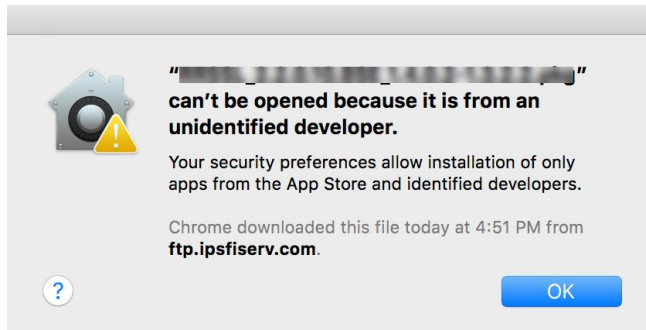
"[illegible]" can't be opened because it is from an unidentified developer.

Your security preferences allow installation of only apps from the App Store and identified developers.

Chrome downloaded this file today at 4:51 PM from ftp.ipsfiserv.com.

?

OK